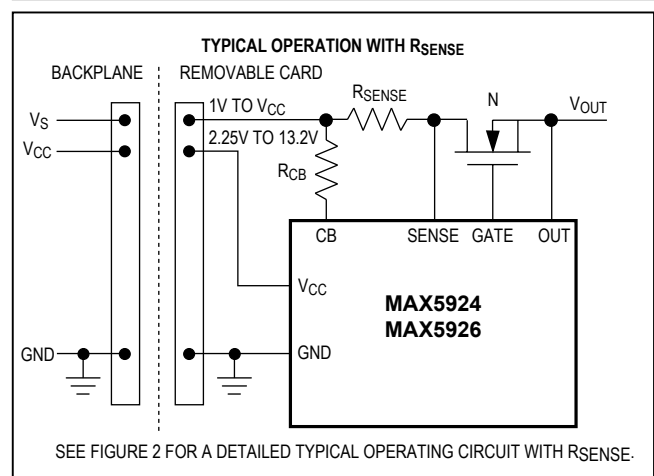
TYPICAL OPERATION WITH $R_{SENSE}$

BACKPLANE

REMOVABLE CARD

$V_S$

$V_{CC}$

1V TO $V_{CC}$

2.25V TO 13.2V

$R_{SENSE}$

N

$V_{OUT}$

$R_{CB}$

CB

SENSE

GATE

OUT

$V_{CC}$

MAX5924
MAX5926

GND

GND

SEE FIGURE 2 FOR A DETAILED TYPICAL OPERATING CIRCUIT WITH $R_{SENSE}$.